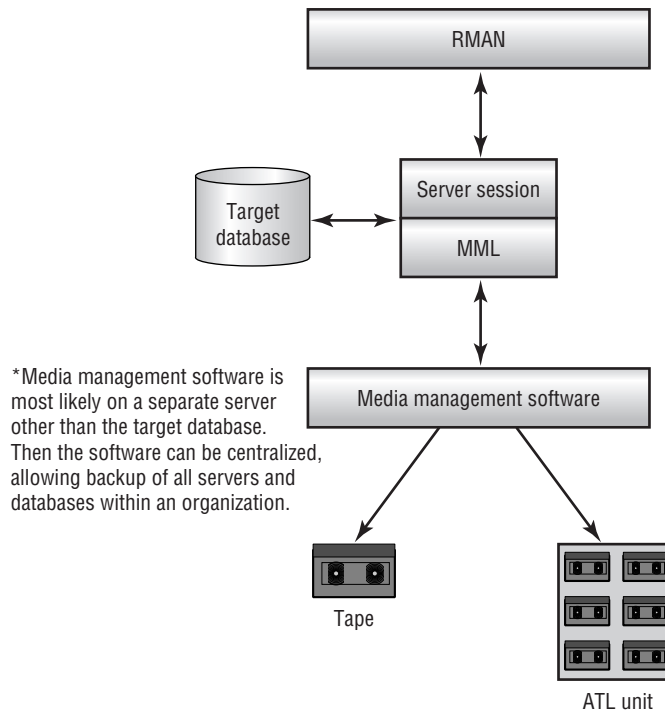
RMAN

Target database

Server session

MML

*Media management software is most likely on a separate server other than the target database. Then the software can be centralized, allowing backup of all servers and databases within an organization.

Media management software

Tape

ATL unit